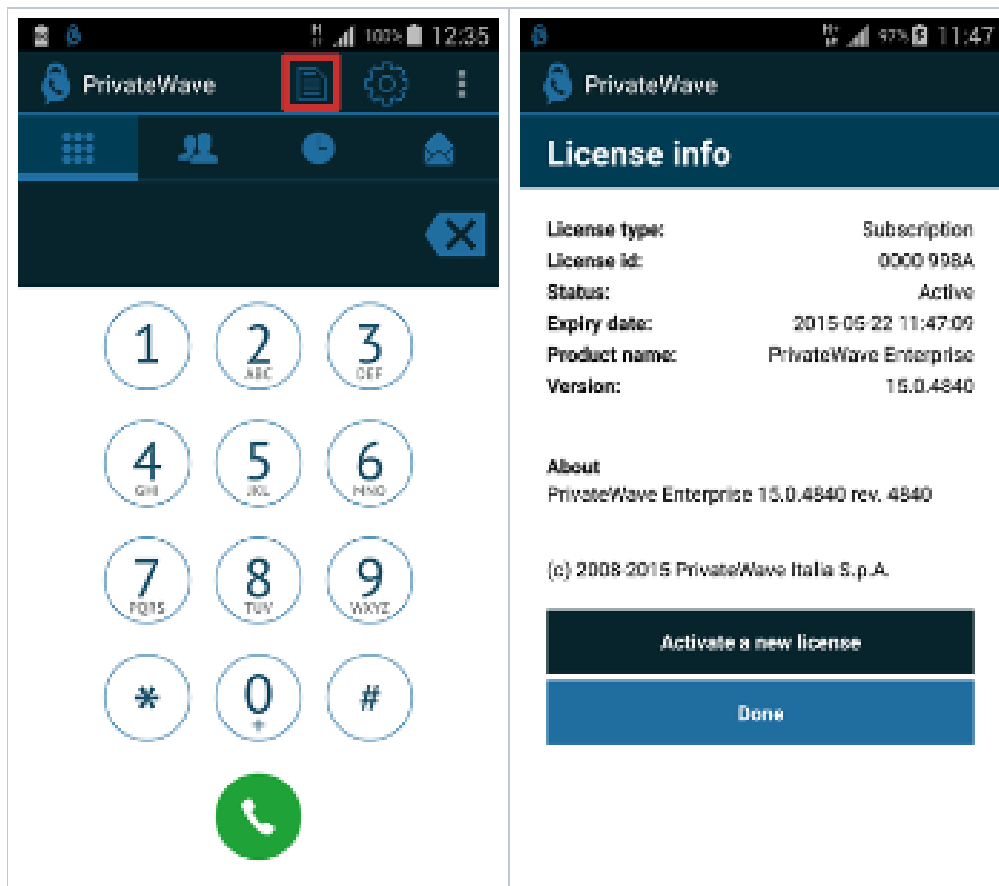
100% 12:35

PrivateWave

1
2 ABC
3 DEF
4 GHI
5 JKL
6 MNO
7 PQRS
8 TUV
9 WXYZ
*
0 +
#

97% 11:47

PrivateWave

License info

| | |
|---|---|
| License type: | Subscription |
| License id: | 0000 998A |
| Status: | Active |
| Expiry date: | 2015-05-22 11:47:09 |
| Product name: | PrivateWave Enterprise |
| Version: | 15.0.4840 |

About
PrivateWave Enterprise 15.0.4840 rev. 4840

(c) 2008-2015 PrivateWave Italia S.p.A.

Activate a new license

Done